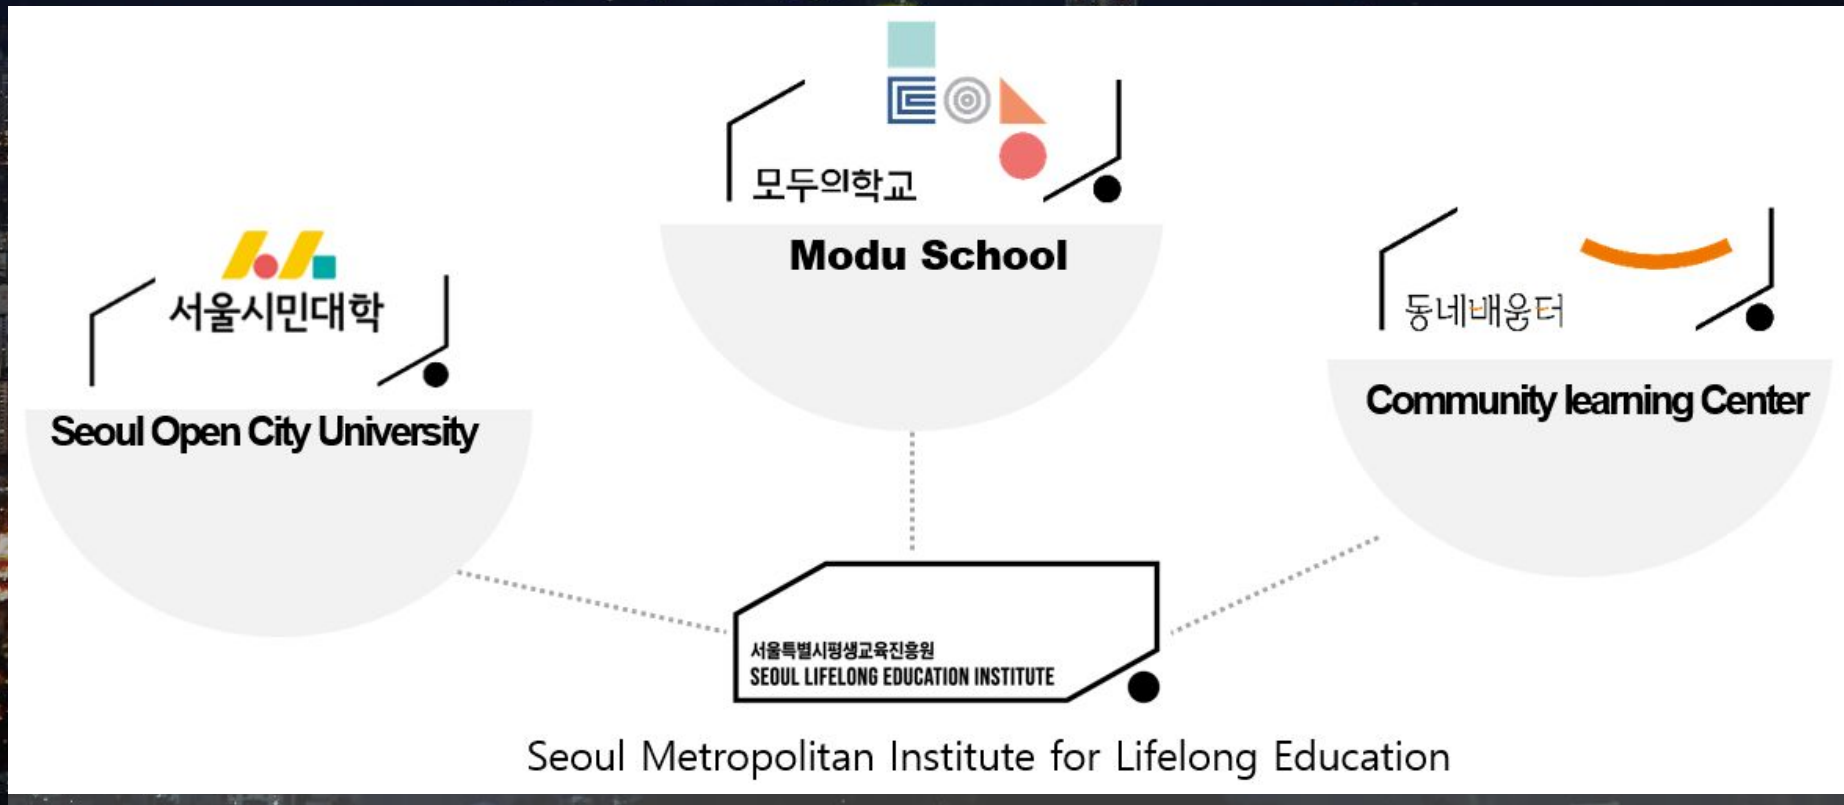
모두의학교

Modu School

서울시민대학

Seoul Open City University

동네배움터

Community learning Center

서울특별시평생교육진흥원
SEOUL LIFELONG EDUCATION INSTITUTE

Seoul Metropolitan Institute for Lifelong Education